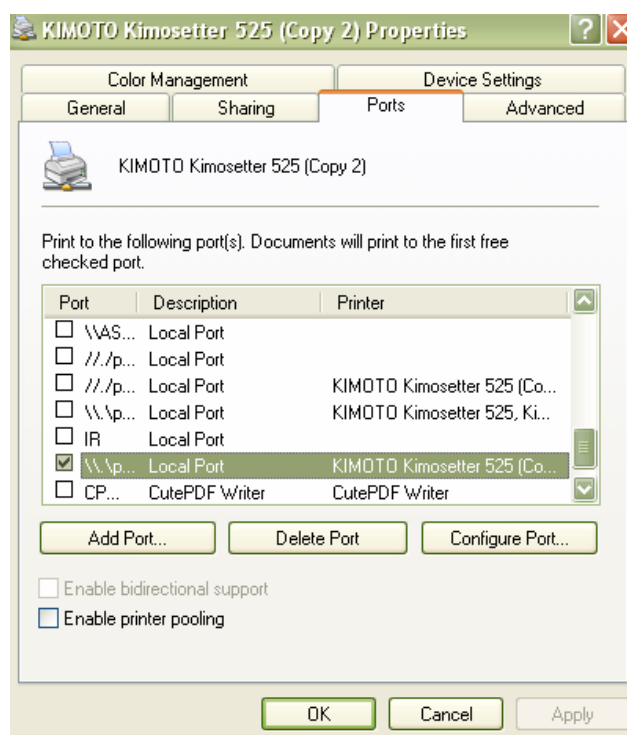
KIMOTO Kimosetter 525 (Copy 2) Properties

Color Management | Device Settings
General | Sharing | Ports | Advanced

KIMOTO Kimosetter 525 (Copy 2)

Print to the following port(s). Documents will print to the first free checked port.

| Port | Description | Printer |
|---|---|---|
| \\AS... | Local Port | |
| //./p... | Local Port | |
| //./p... | Local Port | KIMOTO Kimosetter 525 (Co... |
| \\.\p... | Local Port | KIMOTO Kimosetter 525, Ki... |
| IR | Local Port | |
| \\.\p... | Local Port | KIMOTO Kimosetter 525 (Co... |
| CP... | CutePDF Writer | CutePDF Writer |

Add Port... | Delete Port | Configure Port...

Enable bidirectional support
Enable printer pooling

OK | Cancel | Apply